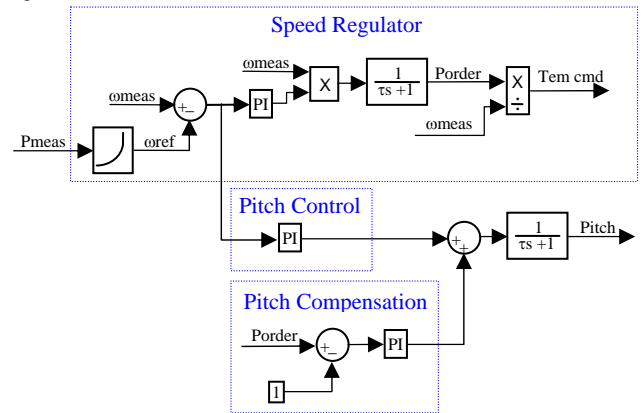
Speed Regulator

ωmeas

X

$\frac{1}{\tau s+1}$

Porder

X

÷

Tem cmd

ωmeas

+

_

PI

ωmeas

Pmeas

ωref

Pitch Control

PI

+

+

$\frac{1}{\tau s+1}$

Pitch

Pitch Compensation

Porder

+

_

PI

1